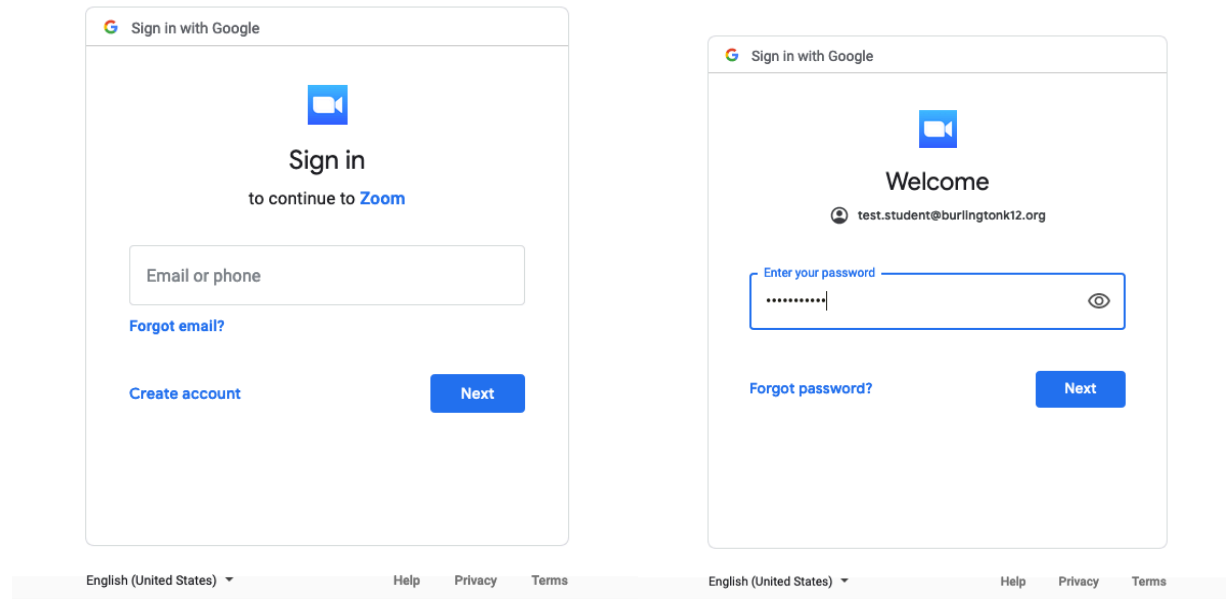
Sign in with Google

Sign in

to continue to Zoom

Email or phone

Forgot email?

Create account

Next

English (United States)

Help Privacy Terms

Sign in with Google

Welcome

test.student@burlingtonk12.org

Enter your password

•••••••••••

Forgot password?

Next

English (United States)

Help Privacy Terms